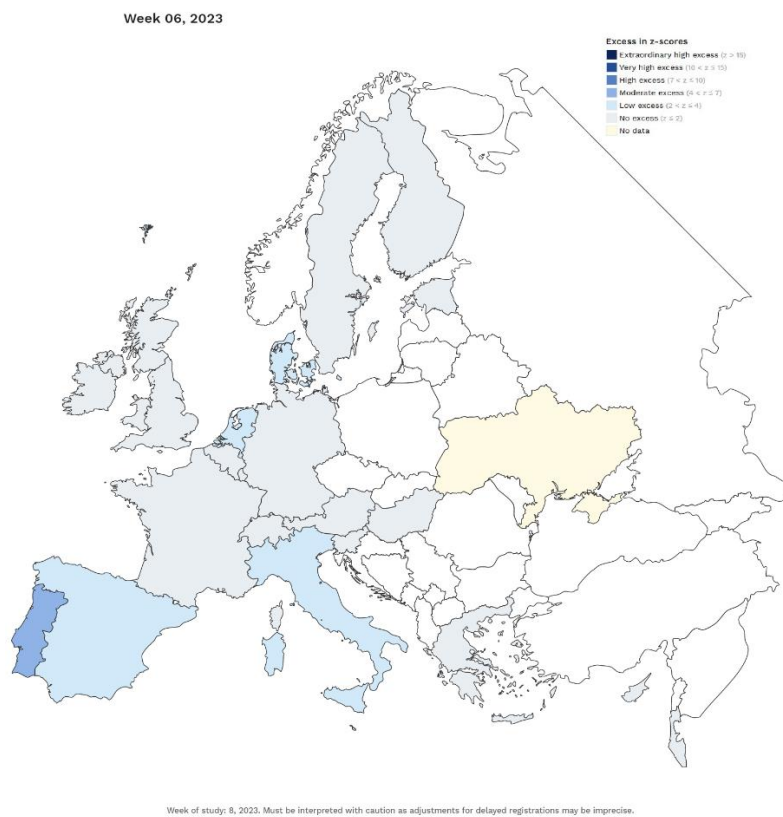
Week 06, 2023

Excess in z-scores
Extraordinary high excess ($z > 15$)
Very high excess ($10 < z \leq 15$)
High excess ($7 < z \leq 10$)
Moderate excess ($4 < z \leq 7$)
Low excess ($2 < z \leq 4$)
No excess ($z \leq 2$)
No data

Week of study: 8, 2023. Must be interpreted with caution as adjustments for delayed registrations may be imprecise.